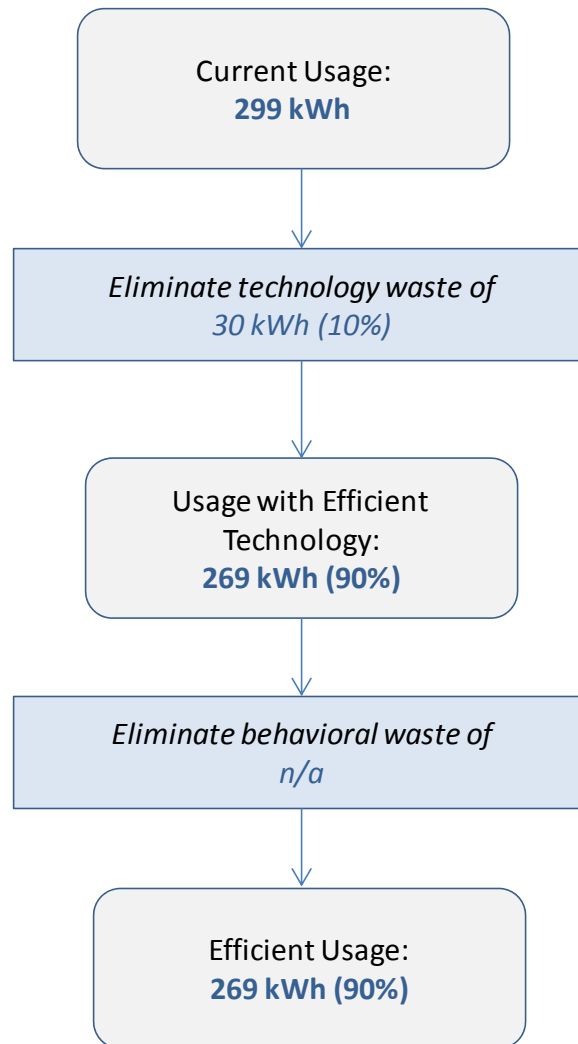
Current Usage:
**299 kWh**

*Eliminate technology waste of*
*30 kWh (10%)*

Usage with Efficient Technology:
**269 kWh (90%)**

*Eliminate behavioral waste of*
*n/a*

Efficient Usage:
**269 kWh (90%)**